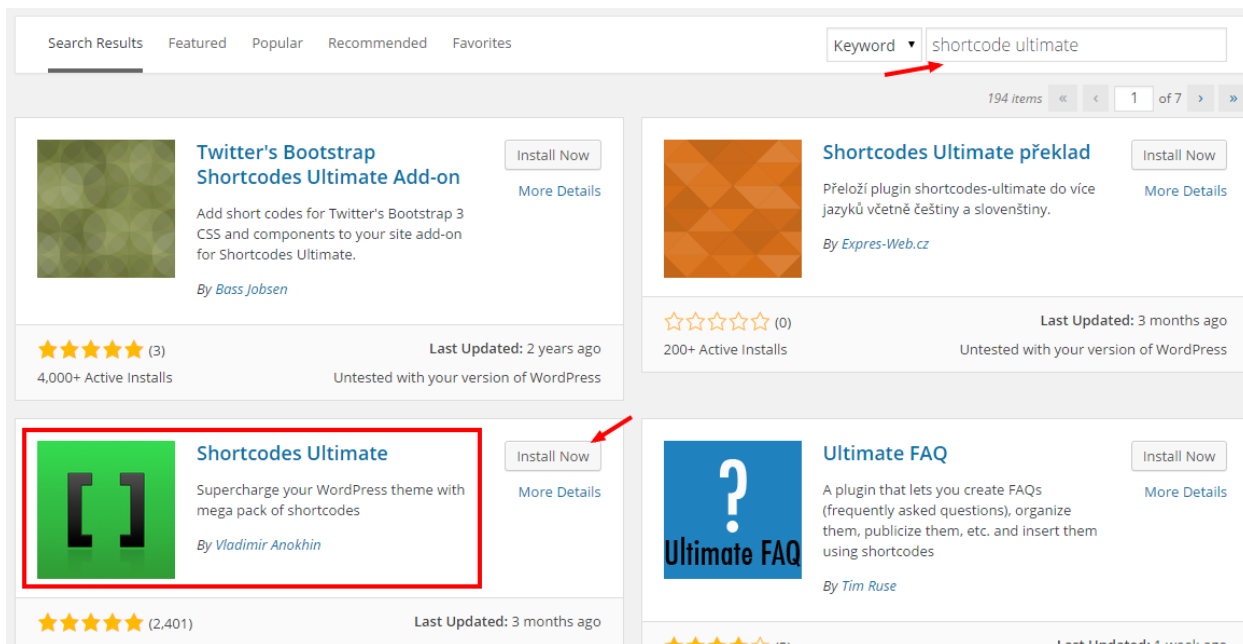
Search Results Featured Popular Recommended Favorites

Keyword ▾ shortcode ultimate

194 items « ‹ 1 of 7 › »

Twitter's Bootstrap Shortcodes Ultimate Add-on

Install Now

More Details

Add short codes for Twitter's Bootstrap 3 CSS and components to your site add-on for Shortcodes Ultimate.

By Bass Jobsen

(3)

4,000+ Active Installs

Last Updated: 2 years ago

Untested with your version of WordPress

Shortcodes Ultimate překlad

Install Now

More Details

Přeloží plugin shortcodes-ultimate do více jazyků včetně češtiny a slovenštiny.

By Expres-Web.cz

(0)

200+ Active Installs

Last Updated: 3 months ago

Untested with your version of WordPress

Shortcodes Ultimate

Install Now

More Details

Supercharge your WordPress theme with mega pack of shortcodes

By Vladimir Anokhin

(2,401)

Last Updated: 3 months ago

Ultimate FAQ

Install Now

More Details

A plugin that lets you create FAQs (frequently asked questions), organize them, publicize them, etc. and insert them using shortcodes

Ultimate FAQ

By Tim Ruse

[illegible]